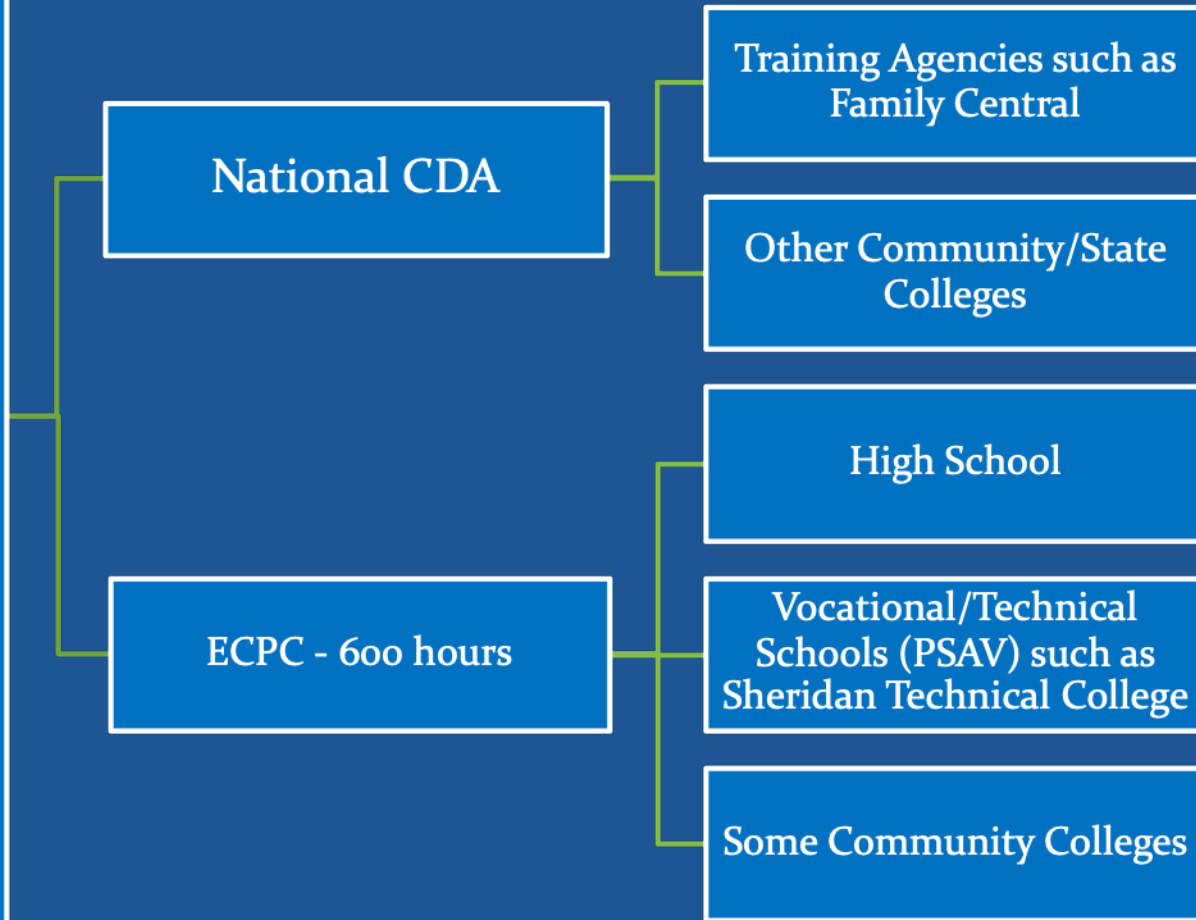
National CDA

Training Agencies such as Family Central

Other Community/State Colleges

ECPC - 600 hours

High School

Vocational/Technical Schools (PSAV) such as Sheridan Technical College

Some Community Colleges